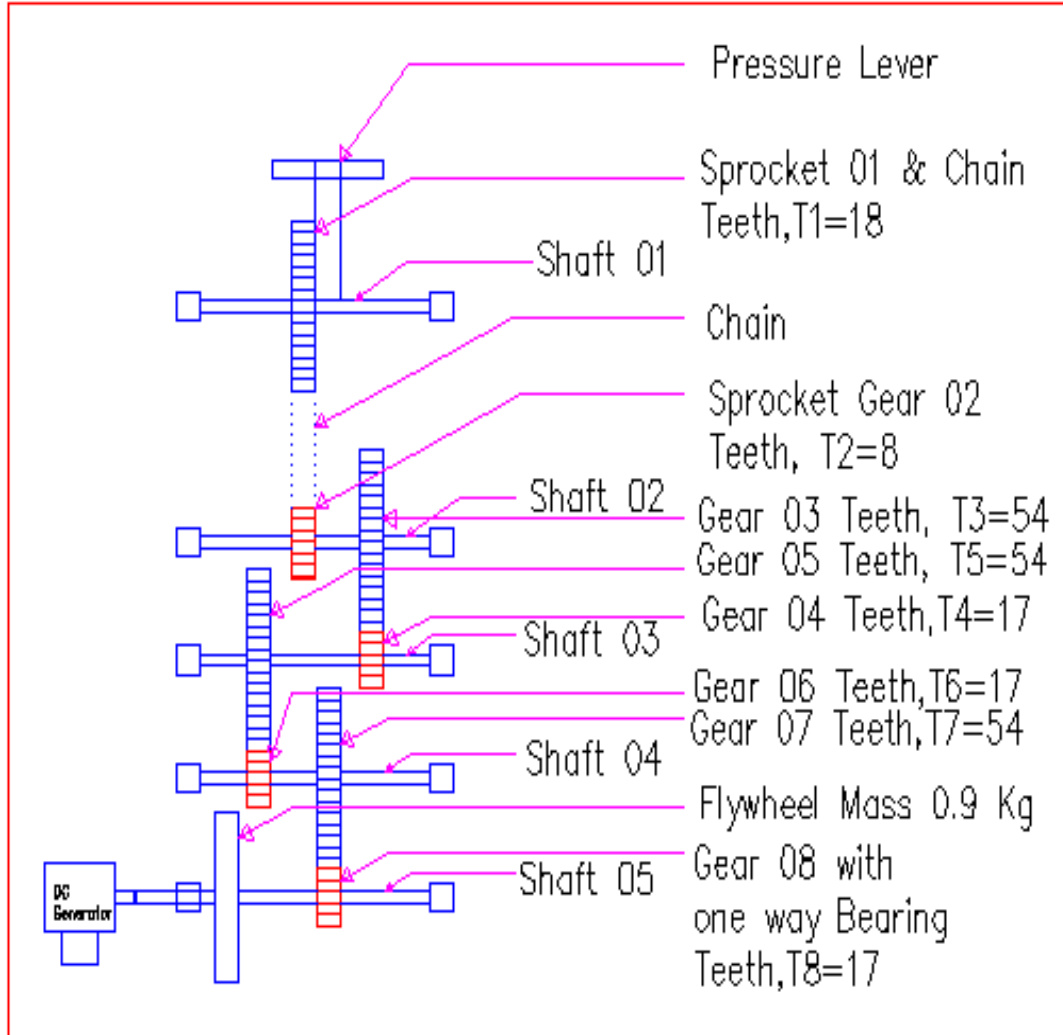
Pressure Lever

Sprocket 01 & Chain
Teeth,T1=18

Shaft 01

Chain

Sprocket Gear 02
Teeth, T2=8

Shaft 02

Gear 03 Teeth, T3=54

Gear 05 Teeth, T5=54

Gear 04 Teeth,T4=17

Shaft 03

Gear 06 Teeth,T6=17

Gear 07 Teeth,T7=54

Shaft 04

Flywheel Mass 0.9 Kg

DC Generator

Shaft 05

Gear 08 with one way Bearing Teeth,T8=17